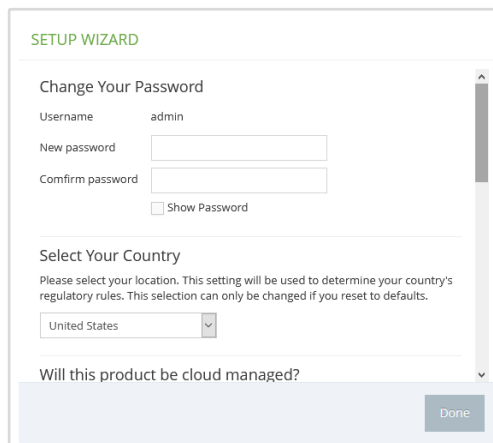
SETUP WIZARD

Change Your Password

Username admin

New password

Comfirm password

Show Password

Select Your Country

Please select your location. This setting will be used to determine your country's regulatory rules. This selection can only be changed if you reset to defaults.

United States

Will this product be cloud managed?

Done